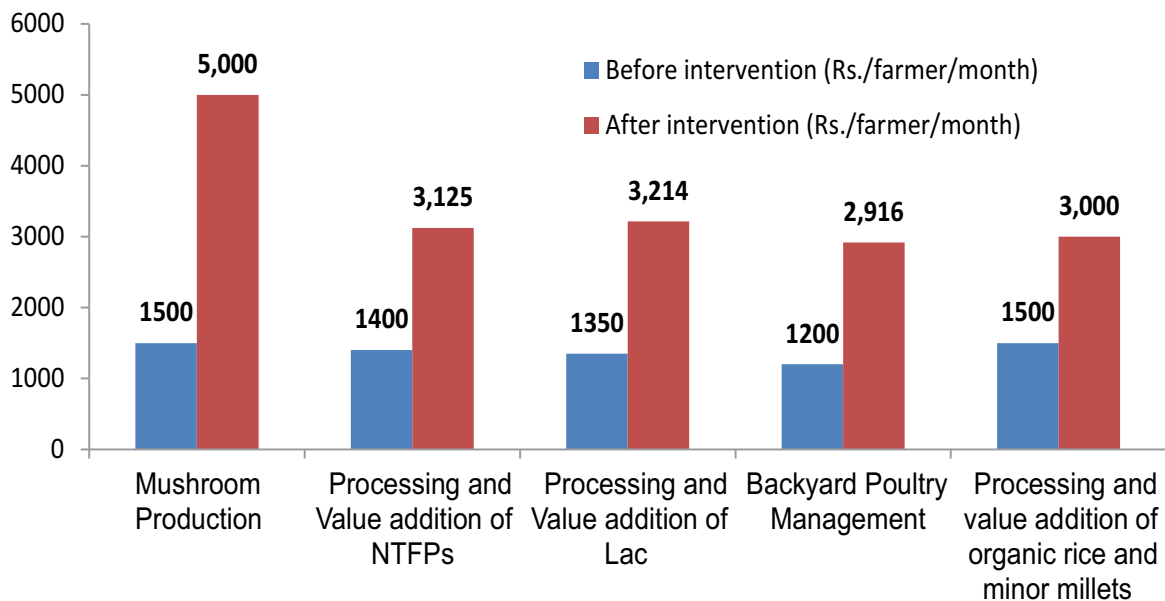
6000
5000
4000
3000
2000
1000
0

Before intervention (Rs./farmer/month)
After intervention (Rs./farmer/month)

1500
5,000
1400
3,125
1350
3,214
1200
2,916
1500
3,000

Mushroom Production
Processing and Value addition of NTFPs
Processing and Value addition of Lac
Backyard Poultry Management
Processing and value addition of organic rice and minor millets